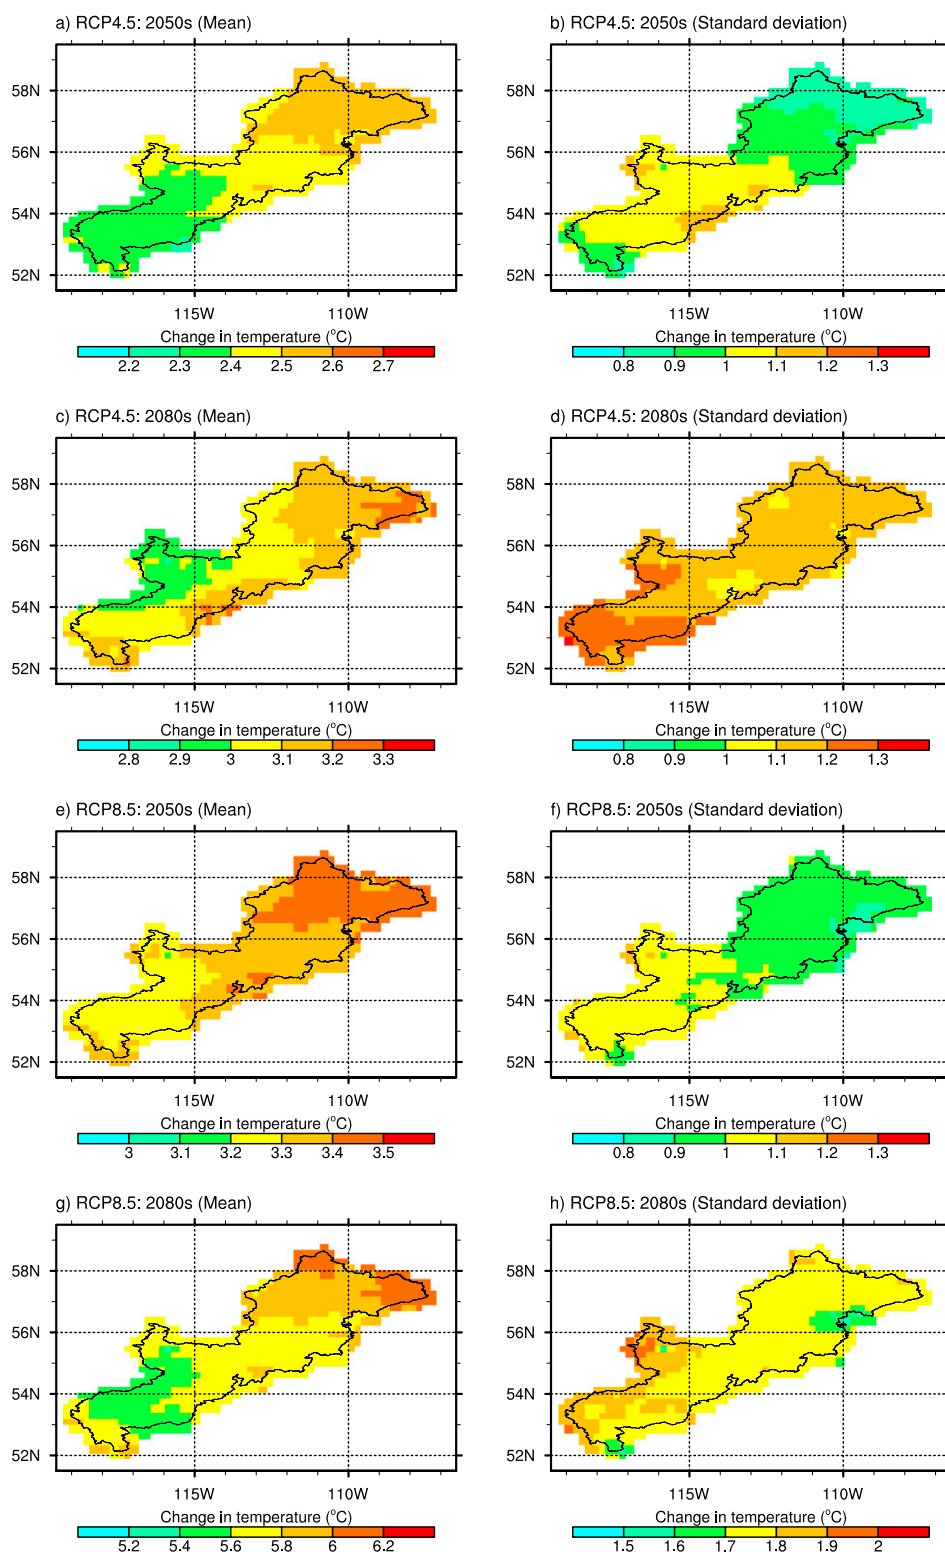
a) RCP4.5: 2050s (Mean)

58N
56N
54N
52N
115W
110W
Change in temperature (°C)
2.2 2.3 2.4 2.5 2.6 2.7

b) RCP4.5: 2050s (Standard deviation)

58N
56N
54N
52N
115W
110W
Change in temperature (°C)
0.8 0.9 1 1.1 1.2 1.3

c) RCP4.5: 2080s (Mean)

58N
56N
54N
52N
115W
110W
Change in temperature (°C)
2.8 2.9 3 3.1 3.2 3.3

d) RCP4.5: 2080s (Standard deviation)

58N
56N
54N
52N
115W
110W
Change in temperature (°C)
0.8 0.9 1 1.1 1.2 1.3

e) RCP8.5: 2050s (Mean)

58N
56N
54N
52N
115W
110W
Change in temperature (°C)
3 3.1 3.2 3.3 3.4 3.5

f) RCP8.5: 2050s (Standard deviation)

58N
56N
54N
52N
115W
110W
Change in temperature (°C)
0.8 0.9 1 1.1 1.2 1.3

g) RCP8.5: 2080s (Mean)

58N
56N
54N
52N
115W
110W
Change in temperature (°C)
5.2 5.4 5.6 5.8 6 6.2

h) RCP8.5: 2080s (Standard deviation)

58N
56N
54N
52N
115W
110W
Change in temperature (°C)
1.5 1.6 1.7 1.8 1.9 2